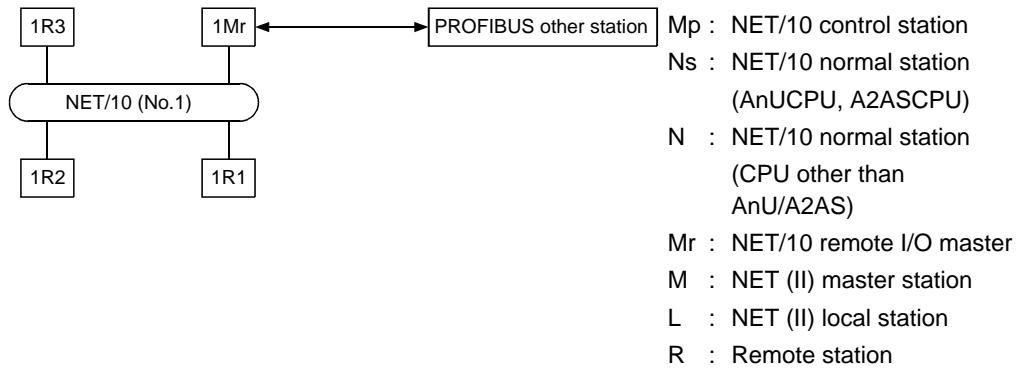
1R3

1Mr

PROFIBUS other station

NET/10 (No.1)

1R2

1R1

Mp : NET/10 control station
Ns : NET/10 normal station (AnUCPU, A2ASCPU)
N : NET/10 normal station (CPU other than AnU/A2AS)
Mr : NET/10 remote I/O master
M : NET (II) master station
L : NET (II) local station
R : Remote station